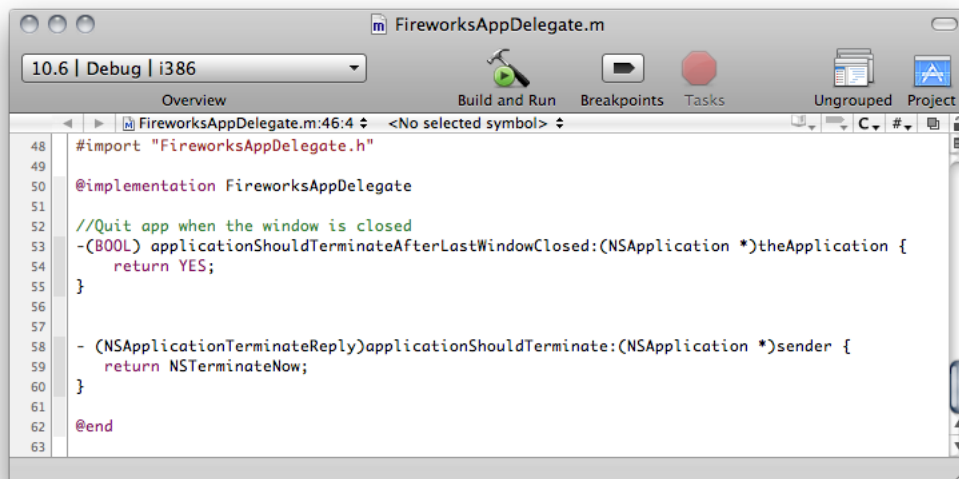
m FireworksAppDelegate.m

10.6 | Debug | i386

Overview

Build and Run

Breakpoints

Tasks

Ungrouped

Project

m FireworksAppDelegate.m:46:4 ◆ <No selected symbol> ◆

C #

48 #import "FireworksAppDelegate.h"
49
50 @implementation FireworksAppDelegate
51
52 //Quit app when the window is closed
53 -(BOOL) applicationShouldTerminateAfterLastWindowClosed:(NSApplication *)theApplication {
54 return YES;
55 }
56
57
58 - (NSApplicationTerminateReply)applicationShouldTerminate:(NSApplication *)sender {
59 return NSTerminateNow;
60 }
61
62 @end
63